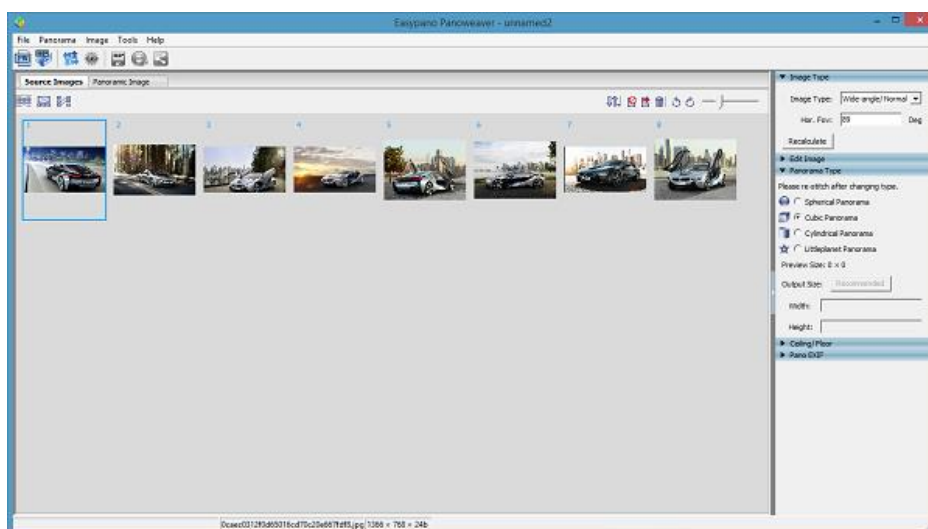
Easypano Panoweaver - unnamed2

File Panorama Image Tools Help

Source Images Panoramic Image

1 2 3 4 5 6 7 8

▼ Image Type

Image Type: Wide angle/Normal

Hor. Fov: 89 Deg

Recalculate

▶ Edit Image

▼ Panorama Type

Please re-stitch after changing type.

Spherical Panorama

Cubic Panorama

Cylindrical Panorama

Littleplanet Panorama

Preview Size: 0 × 0

Output Size: Recommended

Width:

Height:

▶ Ceiling/Floor

▶ Pano EXIF

0caec0312f3d65018cd70c20e667fdf8.jpg 1366 × 768 × 24b